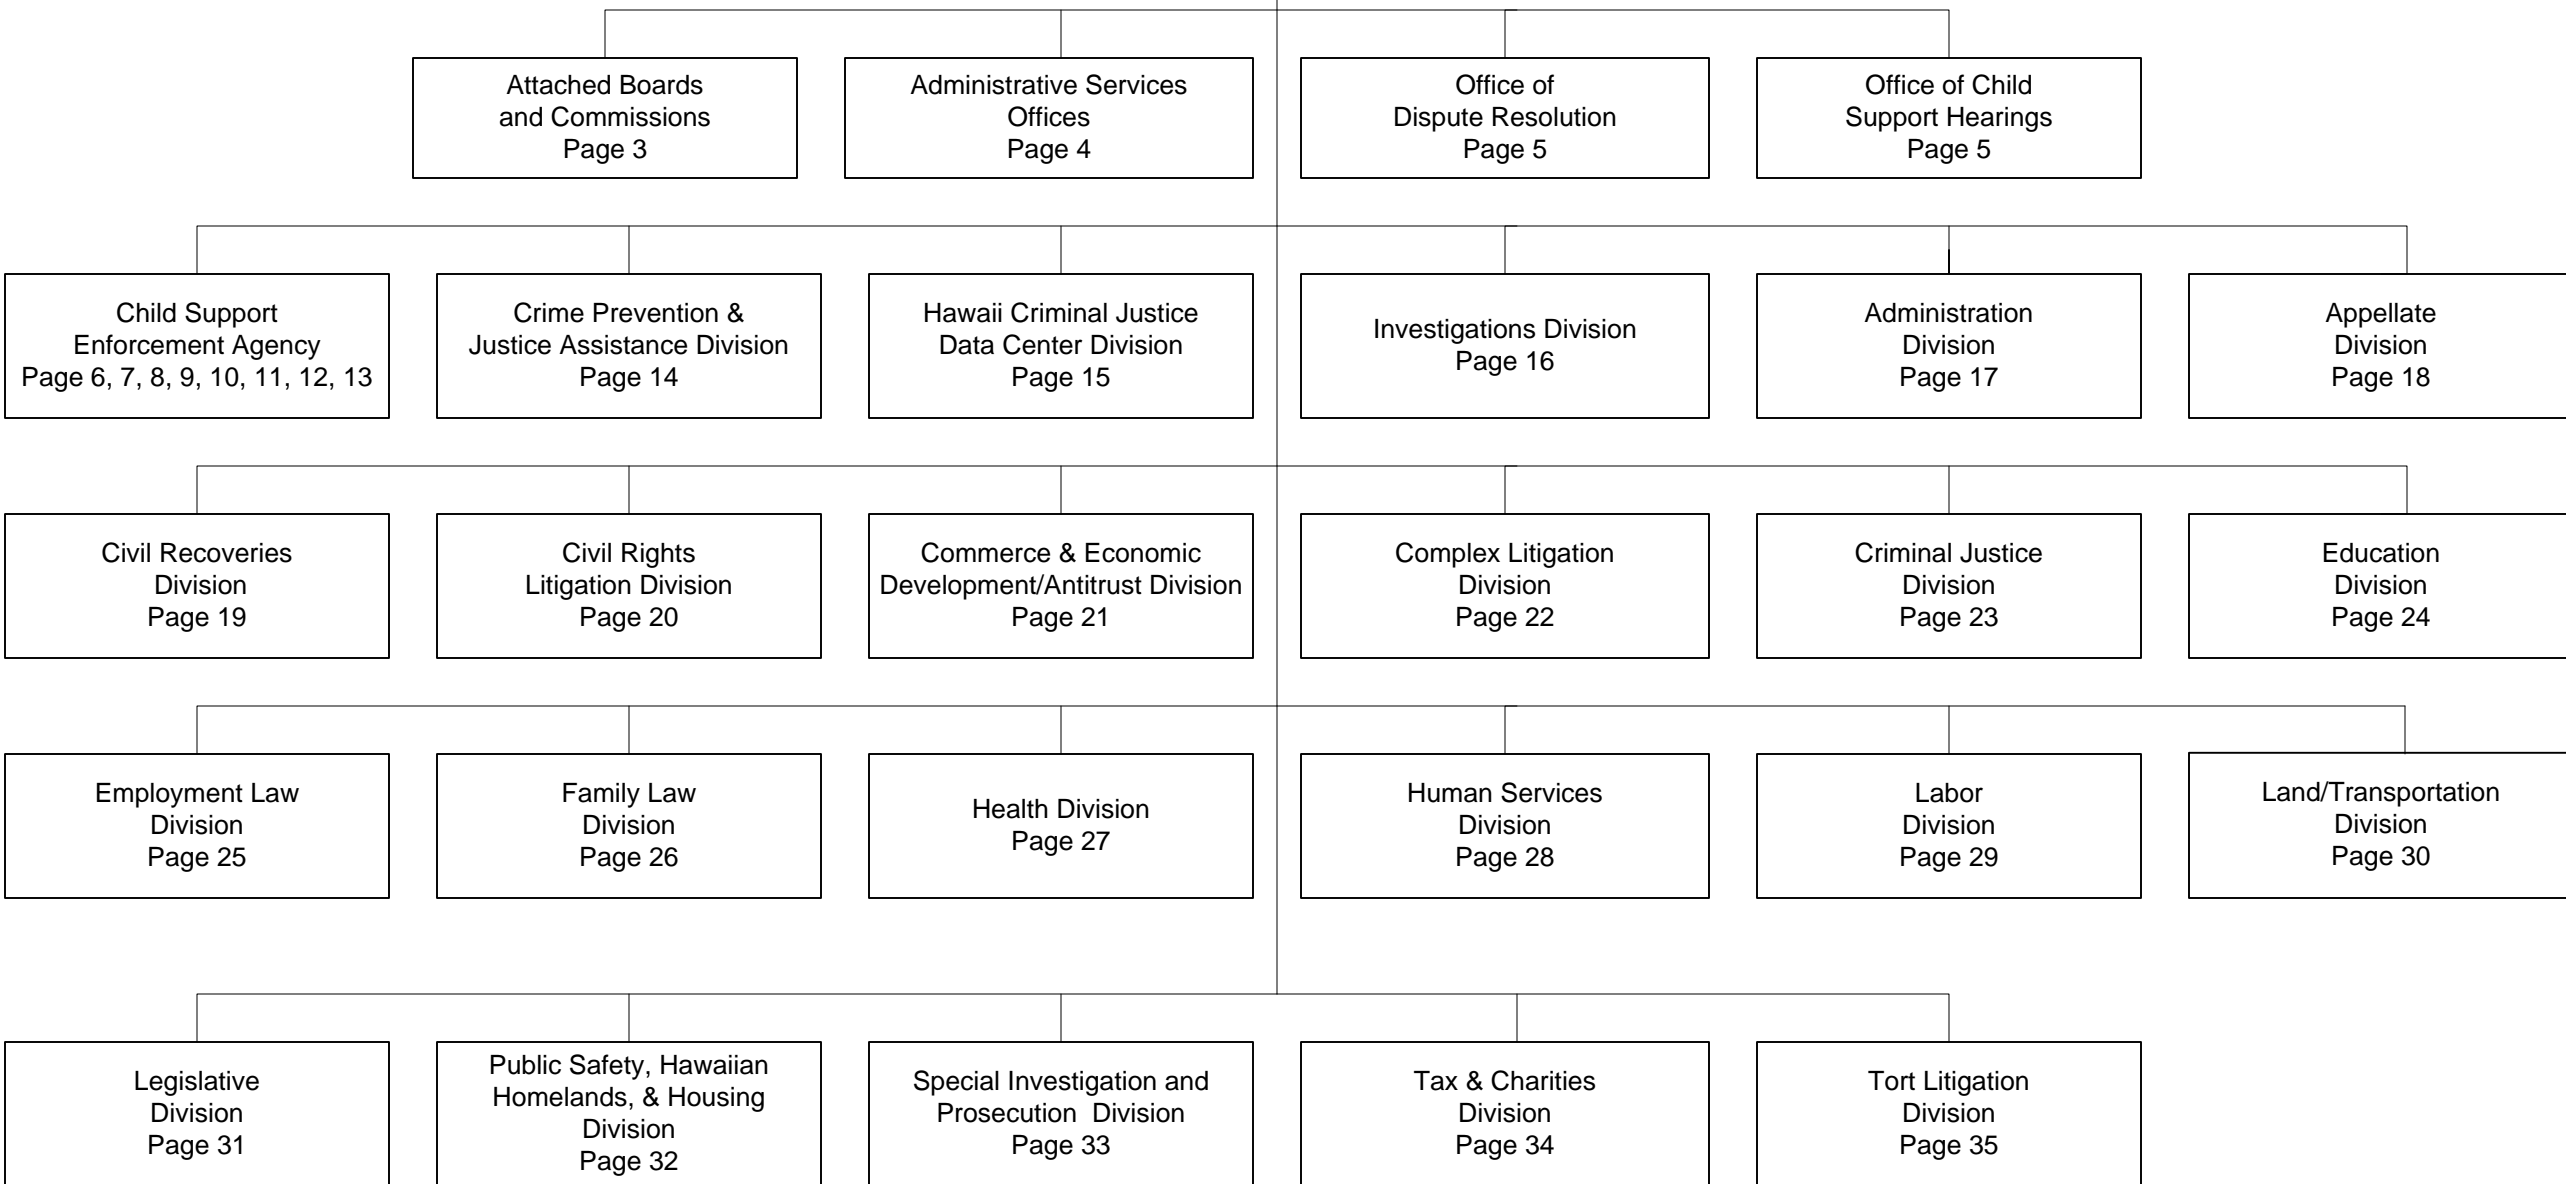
Attached Boards and Commissions
Page 3

Administrative Services Offices
Page 4

Office of Dispute Resolution
Page 5

Office of Child Support Hearings
Page 5

Child Support Enforcement Agency
Page 6, 7, 8, 9, 10, 11, 12, 13

Crime Prevention & Justice Assistance Division
Page 14

Hawaii Criminal Justice Data Center Division
Page 15

Investigations Division
Page 16

Administration Division
Page 17

Appellate Division
Page 18

Civil Recoveries Division
Page 19

Civil Rights Litigation Division
Page 20

Commerce & Economic Development/Antitrust Division
Page 21

Complex Litigation Division
Page 22

Criminal Justice Division
Page 23

Education Division
Page 24

Employment Law Division
Page 25

Family Law Division
Page 26

Health Division
Page 27

Human Services Division
Page 28

Labor Division
Page 29

Land/Transportation Division
Page 30

Legislative Division
Page 31

Public Safety, Hawaiian Homelands, & Housing Division
Page 32

Special Investigation and Prosecution Division
Page 33

Tax & Charities Division
Page 34

Tort Litigation Division
Page 35